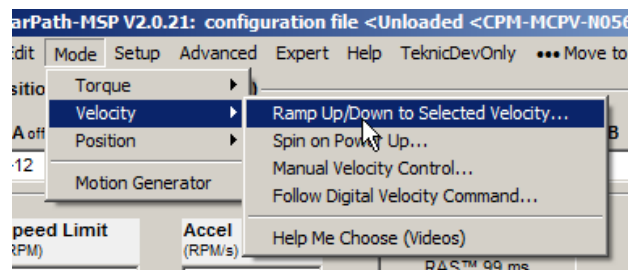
arPath-MSP V2.0.21: configuration file <Unloaded <CPM-MCPV-N056

Edit Mode Setup Advanced Expert Help TeknicDevOnly ••• Move to

siti

A off

-12

Torque

Velocity

Position

Motion Generator

Ramp Up/Down to Selected Velocity...

Spin on Power Up...

Manual Velocity Control...

Follow Digital Velocity Command...

Help Me Choose (Videos)

B

peed Limit
RPM)

Accel
(RPM/s)

RAS™ 99 ms